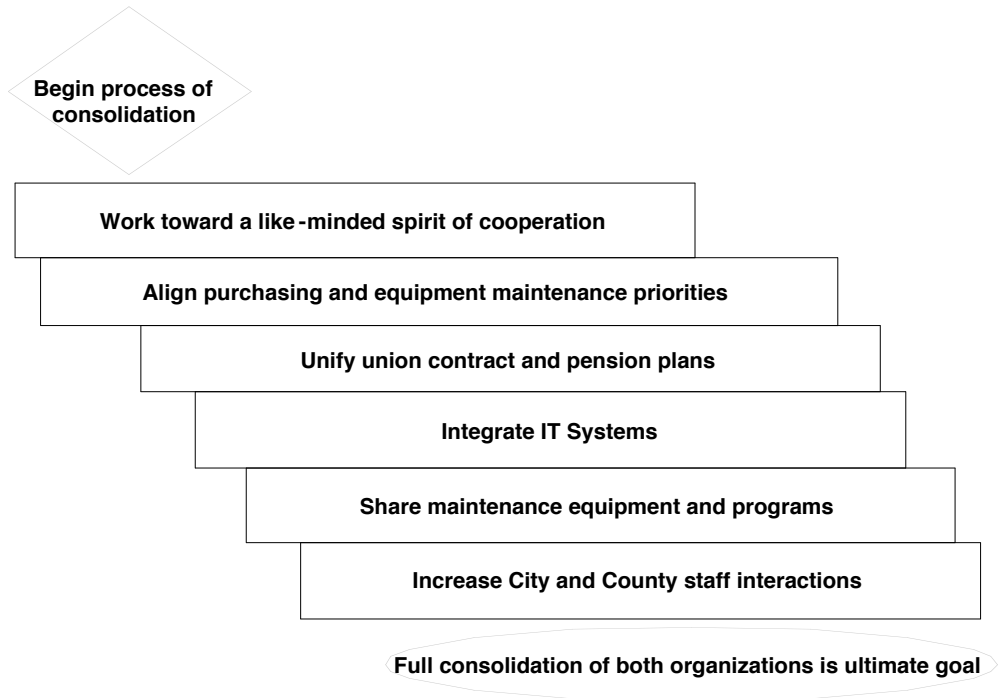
Begin process of consolidation

Work toward a like-minded spirit of cooperation

Align purchasing and equipment maintenance priorities

Unify union contract and pension plans

Integrate IT Systems

Share maintenance equipment and programs

Increase City and County staff interactions

Full consolidation of both organizations is ultimate goal